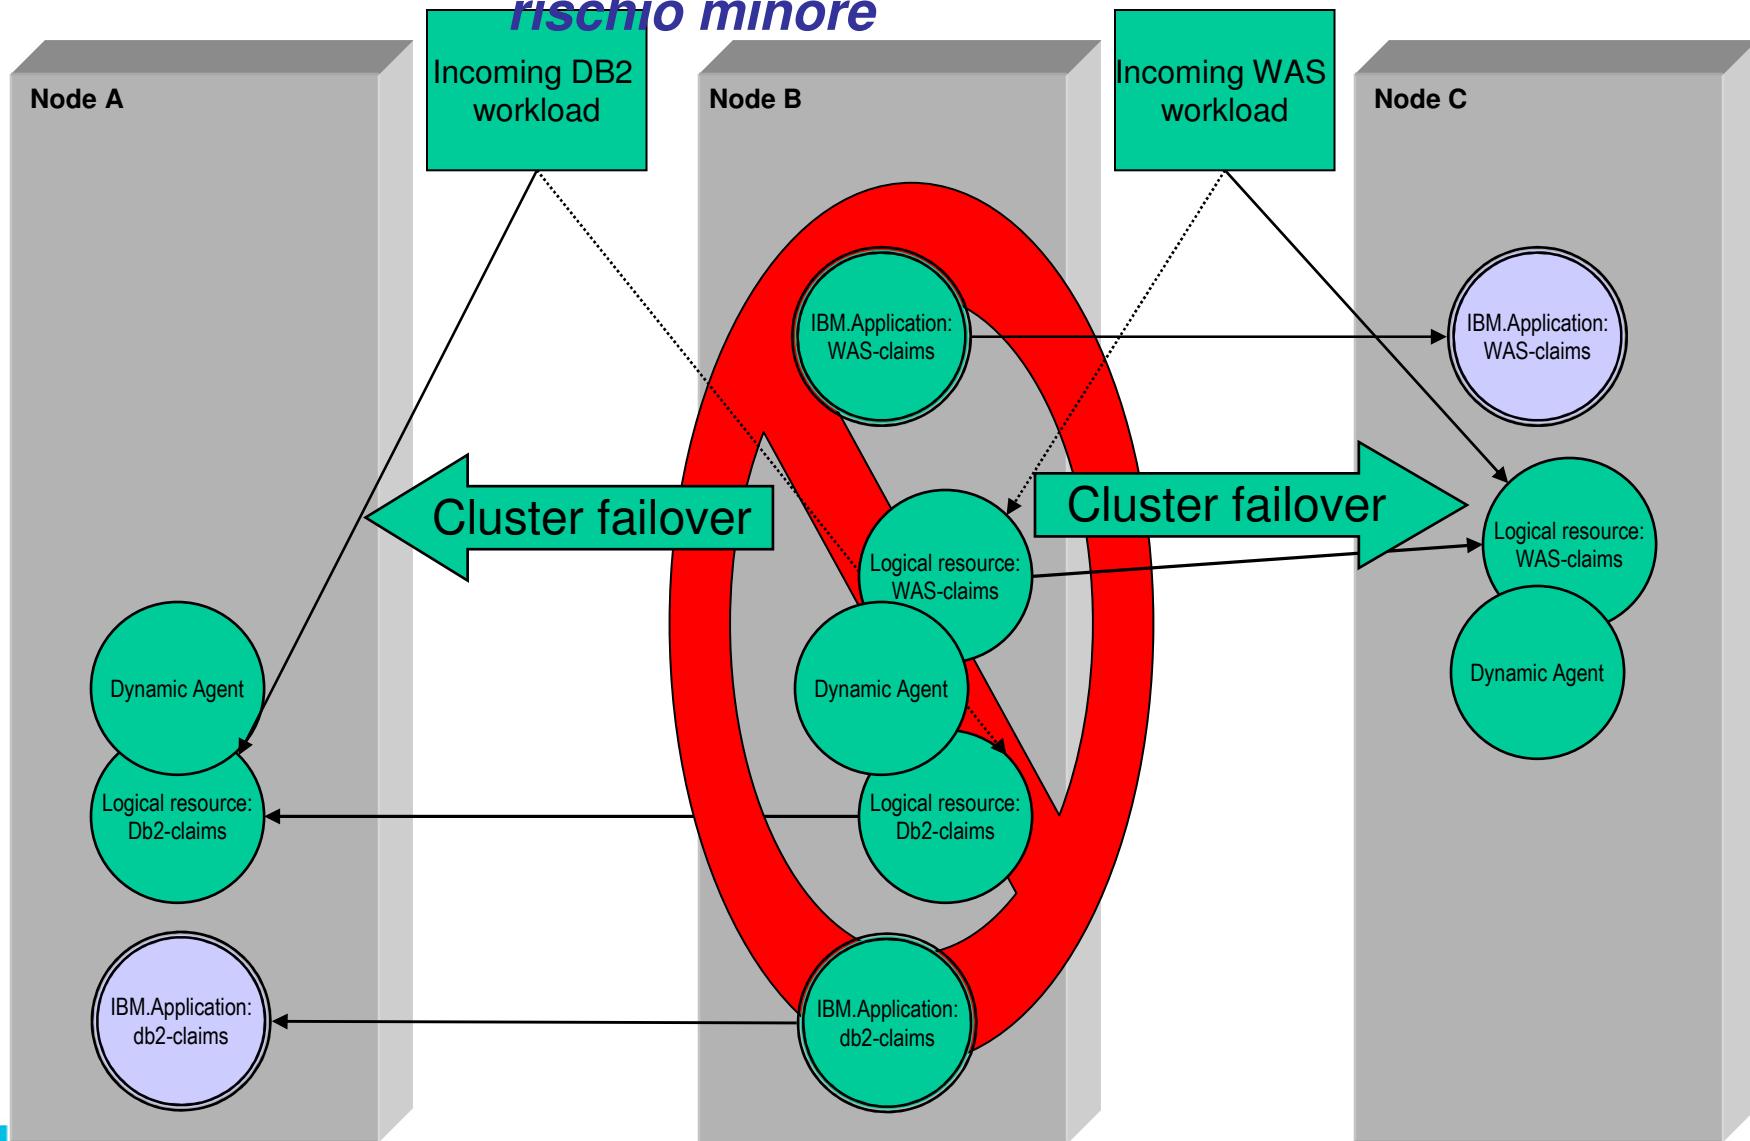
rischio minore

Node A

Incoming DB2 workload

Node B

Incoming WAS workload

Node C

IBM.Application: WAS-claims

IBM.Application: WAS-claims

Cluster failover

Cluster failover

Logical resource: WAS-claims

Logical resource: WAS-claims

Dynamic Agent

Dynamic Agent

Dynamic Agent

Logical resource: Db2-claims

Logical resource: Db2-claims

IBM.Application: db2-claims

IBM.Application: db2-claims